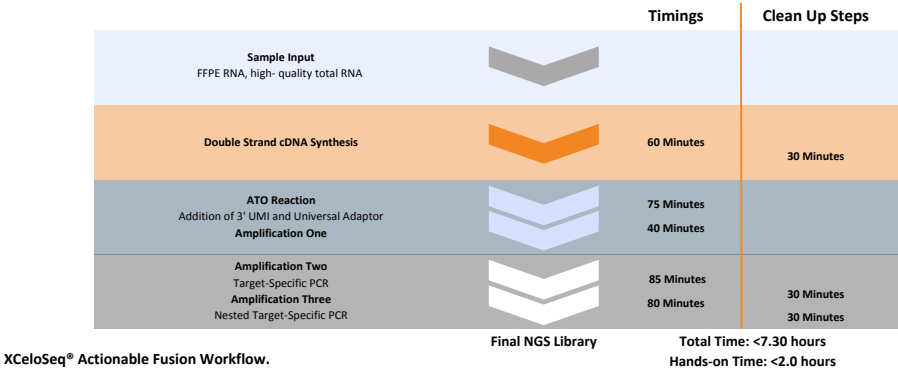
Timings

Clean Up Steps

Sample Input
FFPE RNA, high- quality total RNA

Double Strand cDNA Synthesis

60 Minutes

30 Minutes

ATO Reaction
Addition of 3' UMI and Universal Adaptor
Amplification One

75 Minutes

40 Minutes

Amplification Two
Target-Specific PCR
Amplification Three
Nested Target-Specific PCR

85 Minutes

80 Minutes

30 Minutes

30 Minutes

Final NGS Library

Total Time: <7.30 hours
Hands-on Time: <2.0 hours

XCeloSeq® Actionable Fusion Workflow.